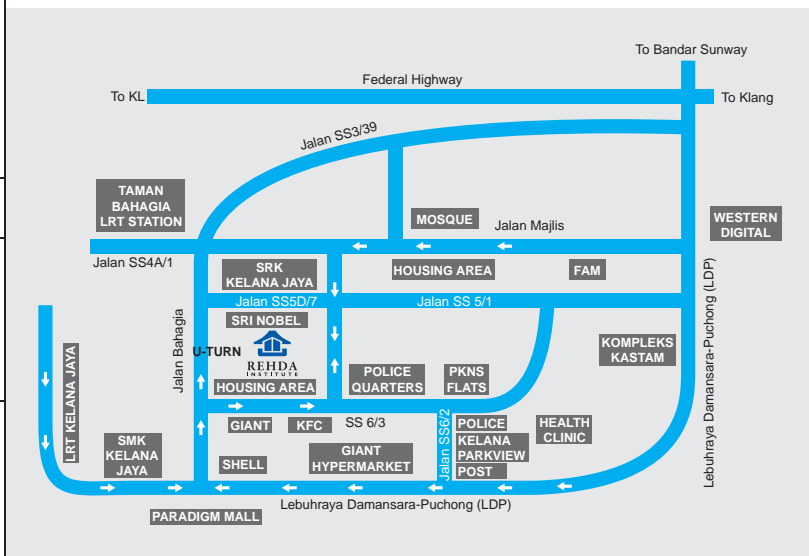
To Bandar Sunway

Federal Highway

To KL

To Klang

Jalan SS3/39

TAMAN BAHAGIA LRT STATION

MOSQUE

Jalan Majlis

WESTERN DIGITAL

Jalan SS4A/1

SRK KELANA JAYA

HOUSING AREA

FAM

Jalan SS5D/7

Jalan SS 5/1

SRI NOBEL

U-TURN

REHDA INSTITUTE

Jalan Bahagia

KOMPLEKS KASTAM

LRT KELANA JAYA

HOUSING AREA

POLICE QUARTERS

PKNS FLATS

Lebuhraya Damansara-Puchong (LDP)

GIANT

KFC

SS 6/3

Jalan SS6/2

POLICE

HEALTH CLINIC

KELANA PARKVIEW

SMK KELANA JAYA

SHELL

GIANT HYPERMARKET

POST

Lebuhraya Damansara-Puchong (LDP)

PARADIGM MALL